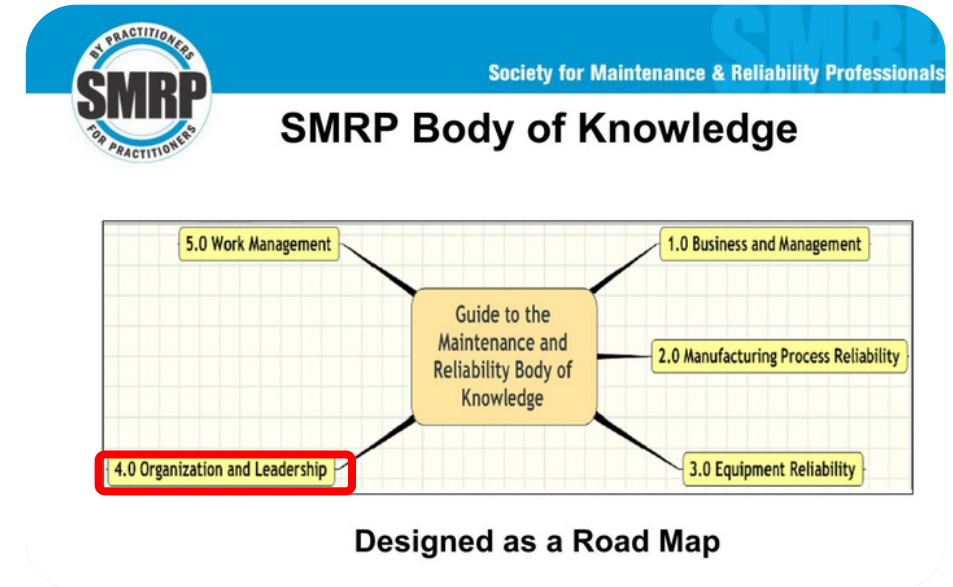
BY PRACTITIONERS
SMRP
FOR PRACTITIONERS

SMRP

Society for Maintenance & Reliability Professionals

SMRP Body of Knowledge

5.0 Work Management

1.0 Business and Management

Guide to the Maintenance and Reliability Body of Knowledge

2.0 Manufacturing Process Reliability

4.0 Organization and Leadership

3.0 Equipment Reliability

Designed as a Road Map